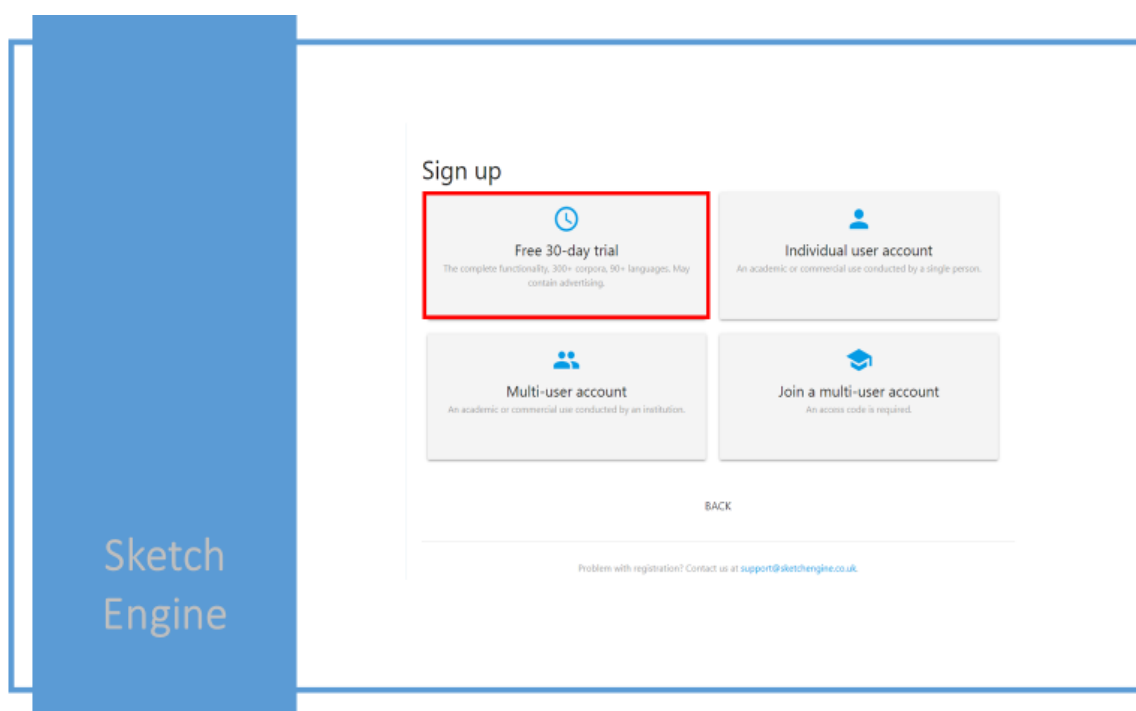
Sign up

Free 30-day trial
The complete functionality, 300+ corpora, 90+ languages. May contain advertising.

Individual user account
An academic or commercial use conducted by a single person.

Multi-user account
An academic or commercial use conducted by an institution.

Join a multi-user account
An access code is required.

BACK

Problem with registration? Contact us at support@sketchengine.co.uk.

Sketch Engine